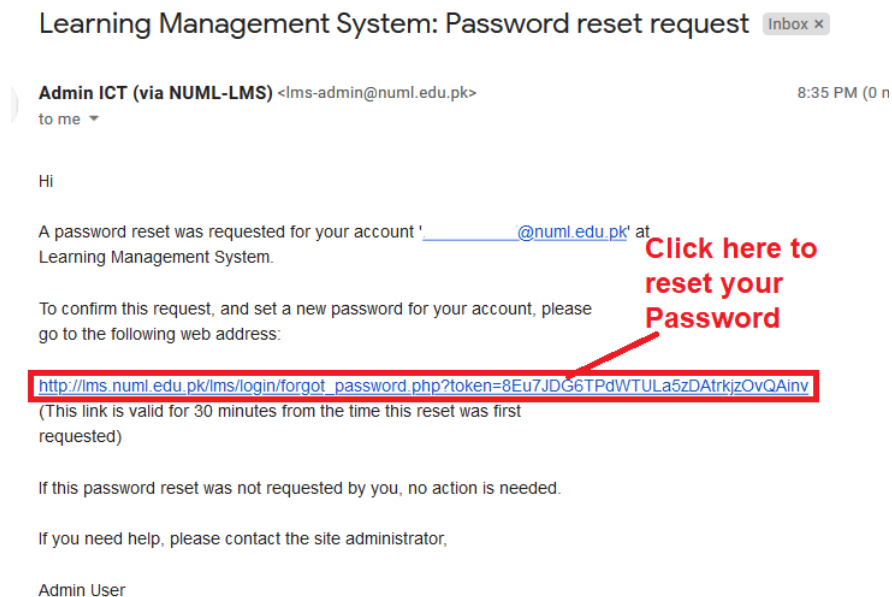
Learning Management System: Password reset request Inbox ×

Admin ICT (via NUML-LMS) <lms-admin@numl.edu.pk> 8:35 PM (0 m
to me

Hi

A password reset was requested for your account '___________@numl.edu.pk' at Learning Management System.

Click here to reset your Password

To confirm this request, and set a new password for your account, please go to the following web address:

http://lms.numl.edu.pk/lms/login/forgot_password.php?token=8Eu7JDG6TPdWTULa5zDAtrkjzOvQAinv
(This link is valid for 30 minutes from the time this reset was first requested)

If this password reset was not requested by you, no action is needed.

If you need help, please contact the site administrator,

Admin User